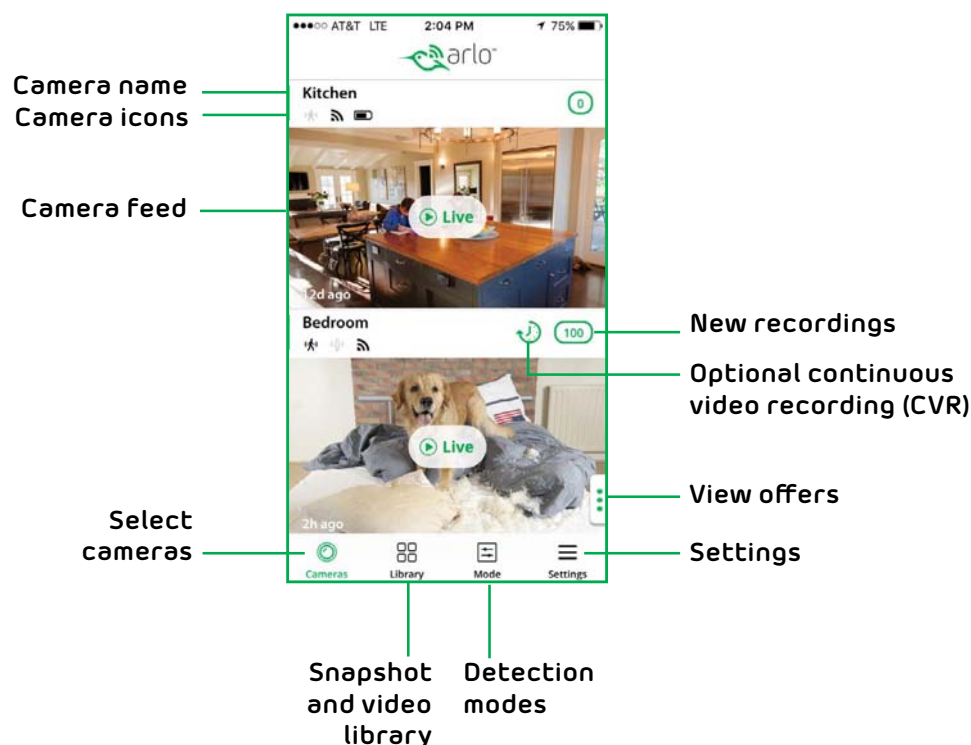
●●●○○ AT&T LTE 2:04 PM 75%

arlo

Camera name
Camera icons

Kitchen

0

Camera feed

Live

12d ago

Bedroom

100

New recordings

Optional continuous video recording (CVR)

Live

View offers

2h ago

Select cameras

Cameras

Library

Mode

Settings

Settings

Snapshot and video library

Detection modes